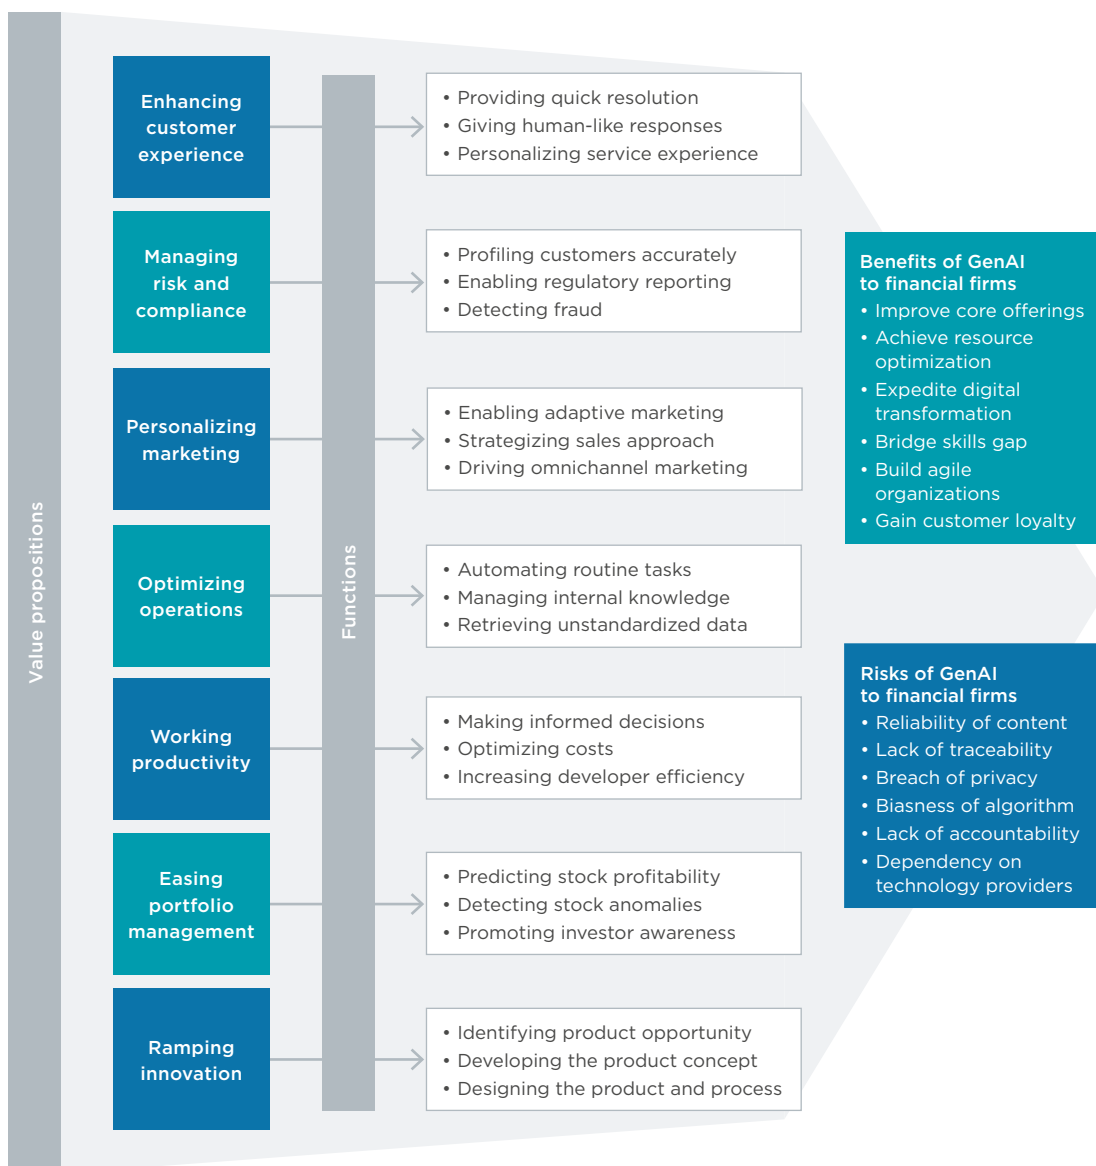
Value propositions

Enhancing customer experience

Managing risk and compliance

Personalizing marketing

Optimizing operations

Working productivity

Easing portfolio management

Ramping innovation

Functions

• Providing quick resolution
• Giving human-like responses
• Personalizing service experience

• Profiling customers accurately
• Enabling regulatory reporting
• Detecting fraud

• Enabling adaptive marketing
• Strategizing sales approach
• Driving omnichannel marketing

• Automating routine tasks
• Managing internal knowledge
• Retrieving unstandardized data

• Making informed decisions
• Optimizing costs
• Increasing developer efficiency

• Predicting stock profitability
• Detecting stock anomalies
• Promoting investor awareness

• Identifying product opportunity
• Developing the product concept
• Designing the product and process

Benefits of GenAI to financial firms
• Improve core offerings
• Achieve resource optimization
• Expedite digital transformation
• Bridge skills gap
• Build agile organizations
• Gain customer loyalty

Risks of GenAI to financial firms
• Reliability of content
• Lack of traceability
• Breach of privacy
• Biasness of algorithm
• Lack of accountability
• Dependency on technology providers